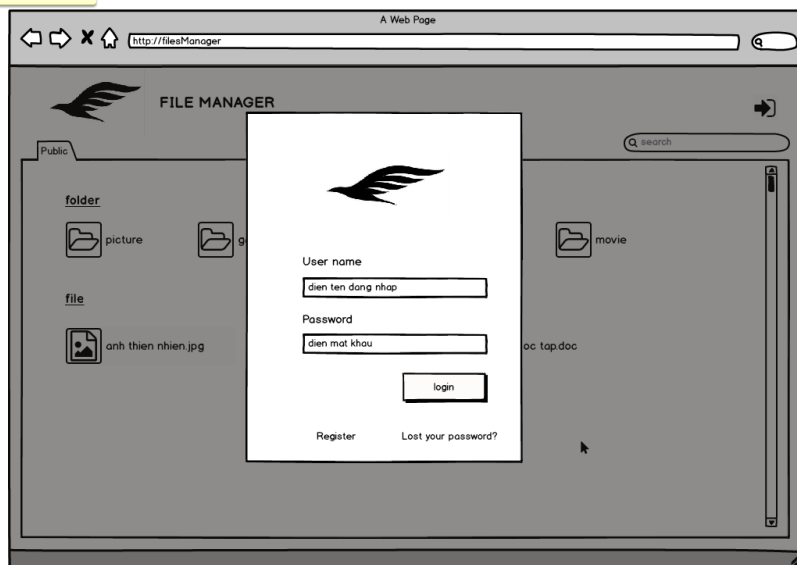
A Web Page

http://filesManager

FILE MANAGER

Public

search

folder

picture

g

movie

file

anh thien nhien.jpg

oc tap.doc

User name

dien ten dang nhap

Password

dien mat khau

login

Register

Lost your password?